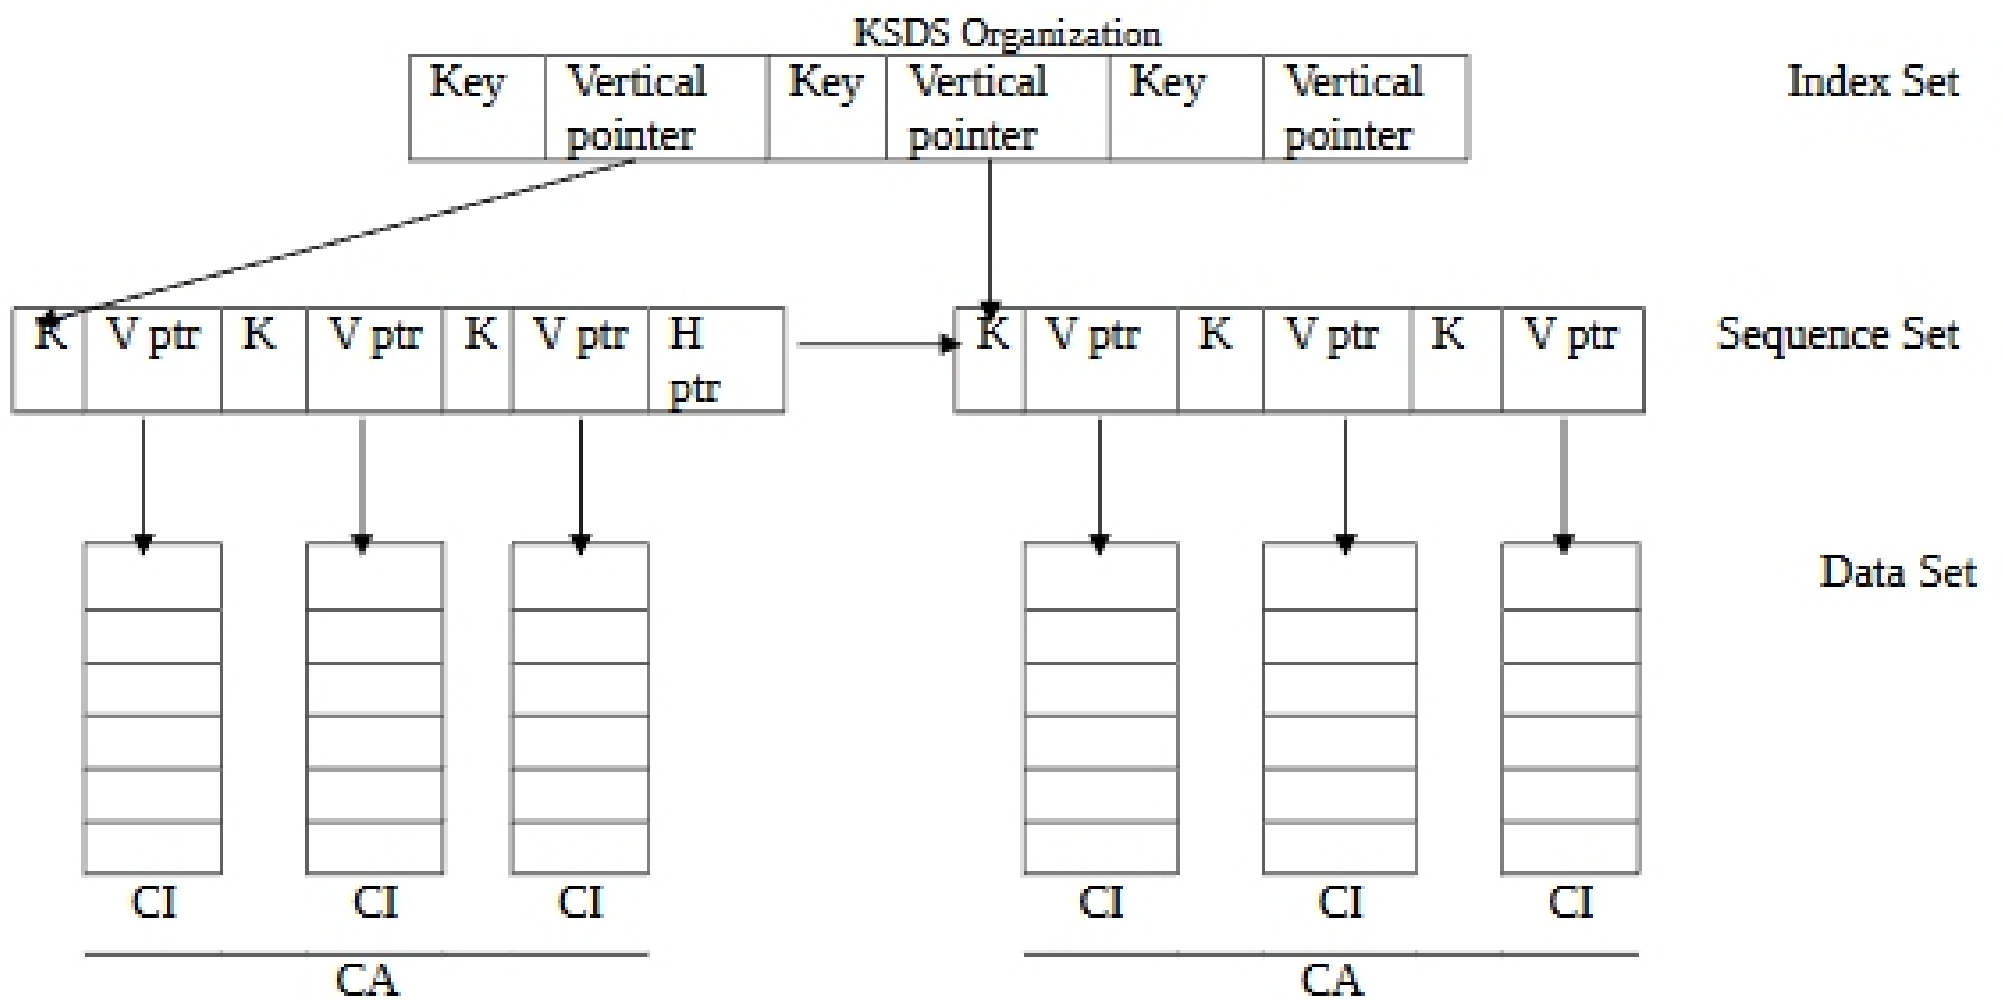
KSDS Organization

| Key | Vertical pointer | Key | Vertical pointer | Key | Vertical pointer |
|---|---|---|---|---|---|

Index Set

| K | V ptr | K | V ptr | K | V ptr | H ptr |
|---|---|---|---|---|---|---|

| K | V ptr | K | V ptr | K | V ptr |
|---|---|---|---|---|---|

Sequence Set

Data Set

CI CI CI

CA

CI CI CI

CA